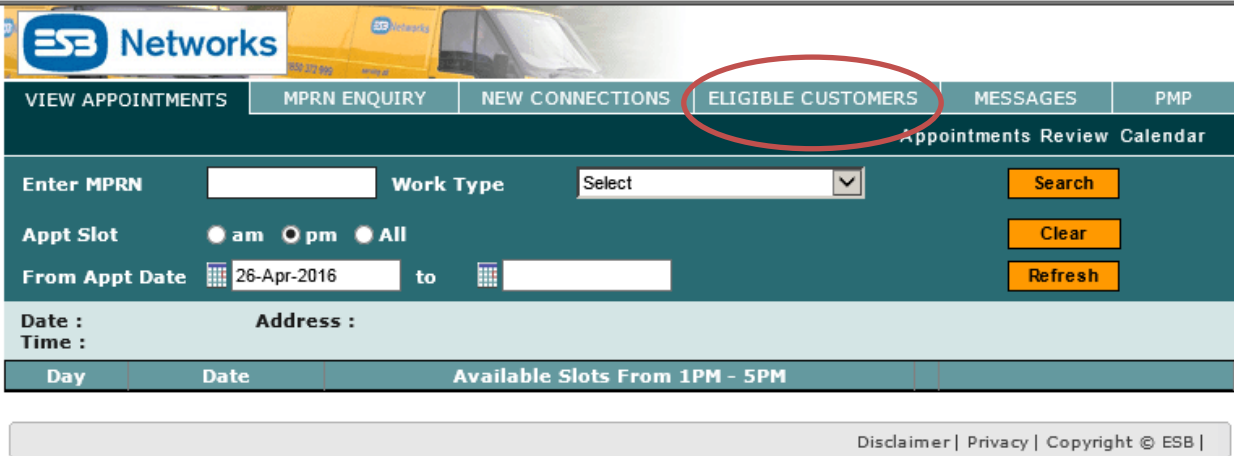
ESB Networks

ESB Networks

1850 372 999

VIEW APPOINTMENTS | MPRN ENQUIRY | NEW CONNECTIONS | ELIGIBLE CUSTOMERS | MESSAGES | PMP

Appointments Review Calendar

Enter MPRN

Work Type Select

Search

Appt Slot am pm All

Clear

From Appt Date 26-Apr-2016 to

Refresh

Date :
Time :

Address :

| Day | Date | Available Slots From 1PM - 5PM |
|---|---|---|

Disclaimer | Privacy | Copyright © ESB |